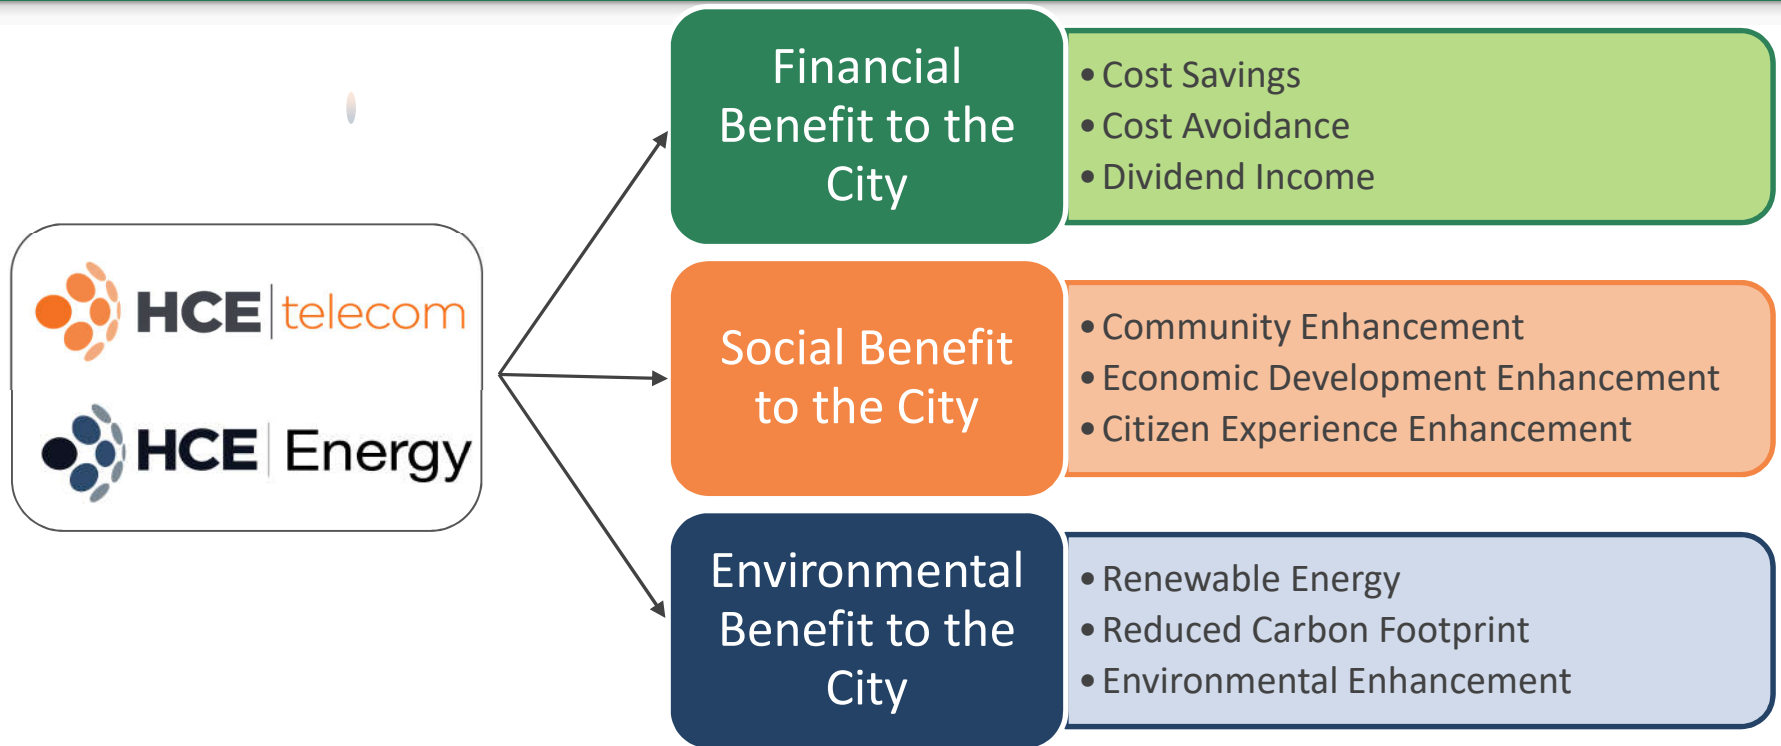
HCE telecom

HCE Energy

Financial Benefit to the City

- Cost Savings
- Cost Avoidance
- Dividend Income

Social Benefit to the City

- Community Enhancement
- Economic Development Enhancement
- Citizen Experience Enhancement

Environmental Benefit to the City

- Renewable Energy
- Reduced Carbon Footprint
- Environmental Enhancement